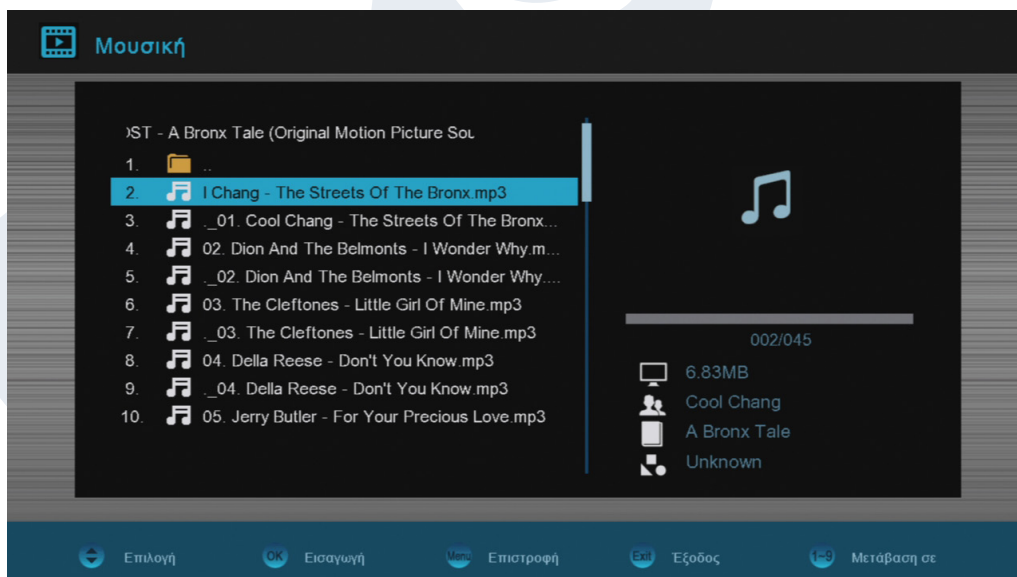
Μουσική

)ST - A Bronx Tale (Original Motion Picture Sou

1. ..
2. l Chang - The Streets Of The Bronx.mp3
3. ._01. Cool Chang - The Streets Of The Bronx...
4. 02. Dion And The Belmonts - I Wonder Why.m...
5. ._02. Dion And The Belmonts - I Wonder Why....
6. 03. The Cleftones - Little Girl Of Mine.mp3
7. ._03. The Cleftones - Little Girl Of Mine.mp3
8. 04. Della Reese - Don't You Know.mp3
9. ._04. Della Reese - Don't You Know.mp3
10. 05. Jerry Butler - For Your Precious Love.mp3

002/045

6.83MB
Cool Chang
A Bronx Tale
Unknown

Επιλογή
OK Εισαγωγή
Menu Επιστροφή
Exit Έξοδος
1~9 Μετάβαση σε